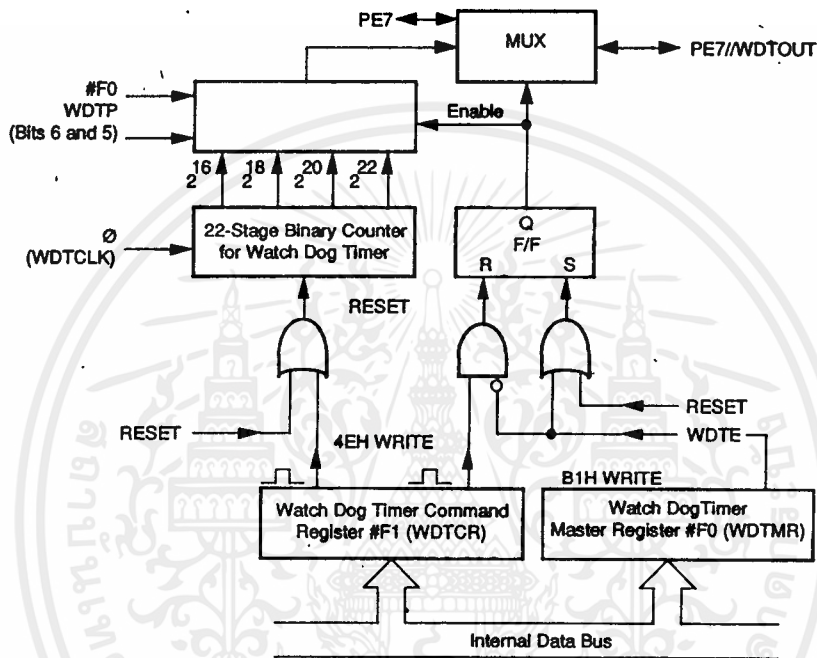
PE7

MUX

PE7//WDTOUT

#F0
WDTP
(Bits 6 and 5)

Enable

$2^{16}$ $2^{18}$ $2^{20}$ $2^{22}$

Ø
(WDTCLK)

22-Stage Binary Counter for Watch Dog Timer

Q
F/F
R S

RESET

RESET

RESET

WDTE

4EH WRITE

B1H WRITE

Watch Dog Timer Command Register #F1 (WDTCR)

Watch DogTimer Master Register #F0 (WDTMR)

Internal Data Bus